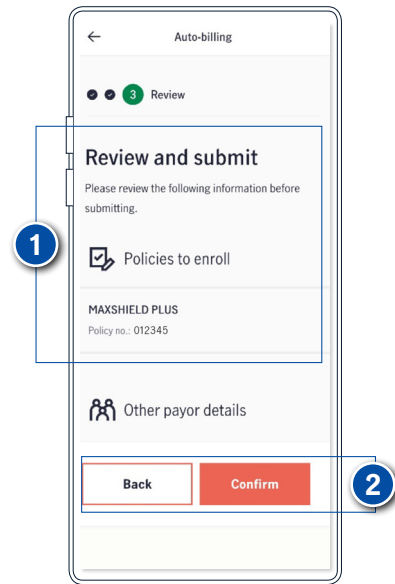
←
Auto-billing

3 Review

Review and submit

Please review the following information before submitting.

1

Policies to enroll

MAXSHIELD PLUS

Policy no.: 012345

Other payor details

Back

Confirm

2